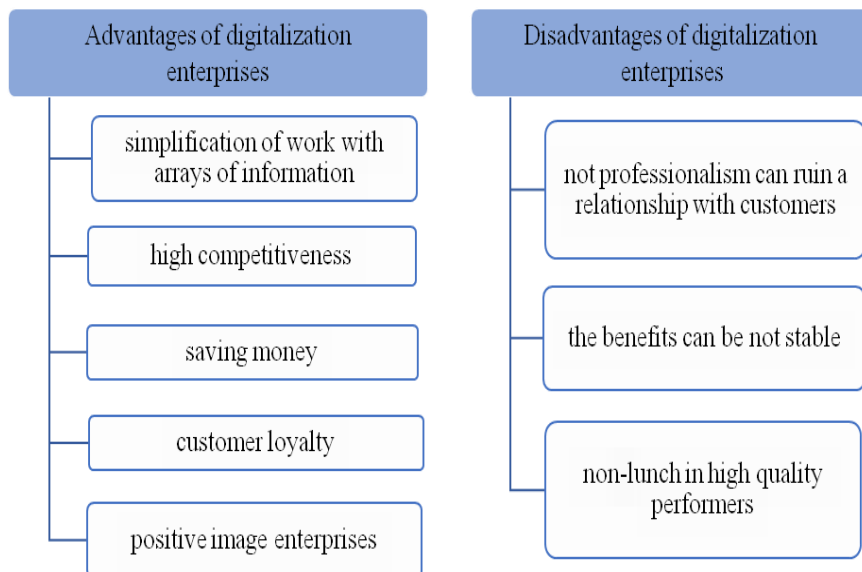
Advantages of digitalization enterprises

simplification of work with arrays of information

high competitiveness

saving money

customer loyalty

positive image enterprises

Disadvantages of digitalization enterprises

not professionalism can ruin a relationship with customers

the benefits can be not stable

non-lunch in high quality performers